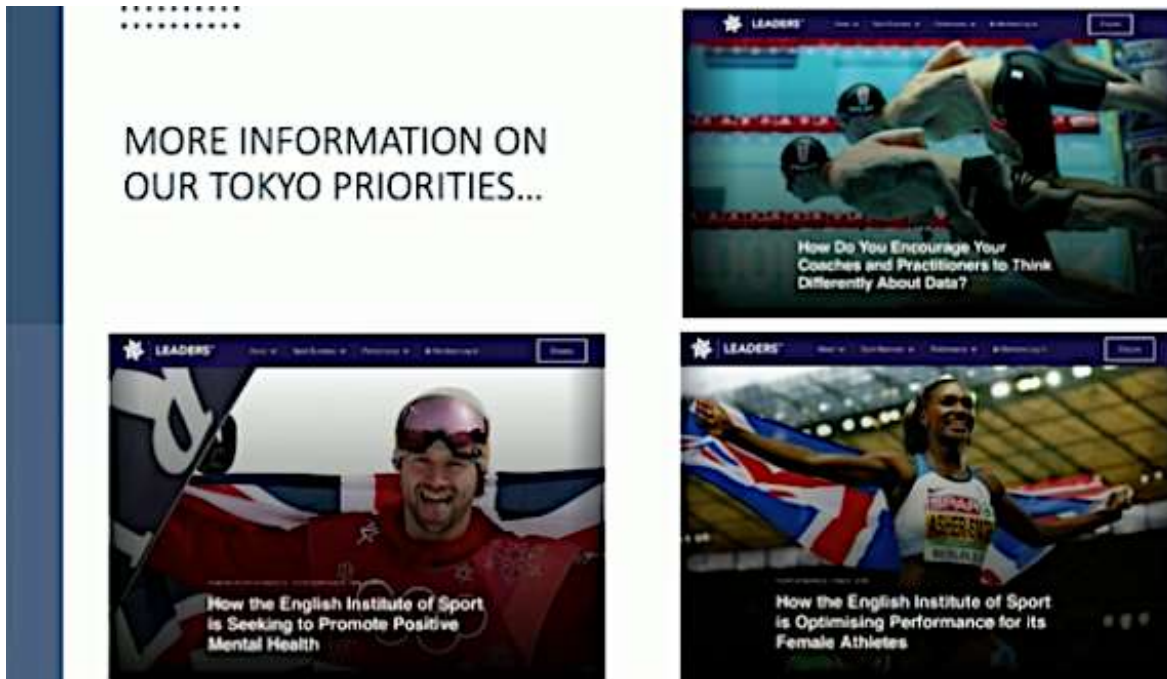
MORE INFORMATION ON OUR TOKYO PRIORITIES...

LEADERS

How Do You Encourage Your Coaches and Practitioners to Think Differently About Data?

LEADERS

How the English Institute of Sport is Seeking to Promote Positive Mental Health

LEADERS

How the English Institute of Sport is Optimising Performance for its Female Athletes